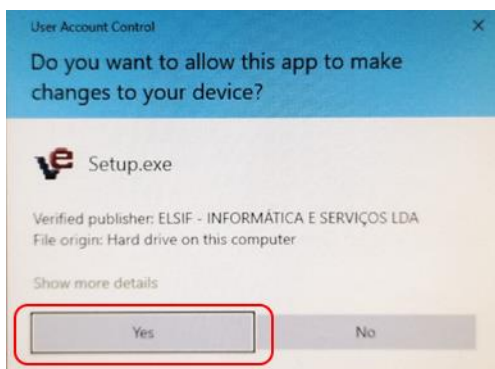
User Account Control

×

Do you want to allow this app to make changes to your device?

Setup.exe

Verified publisher: ELSIF - INFORMÁTICA E SERVIÇOS LDA
File origin: Hard drive on this computer

Show more details

Yes

No